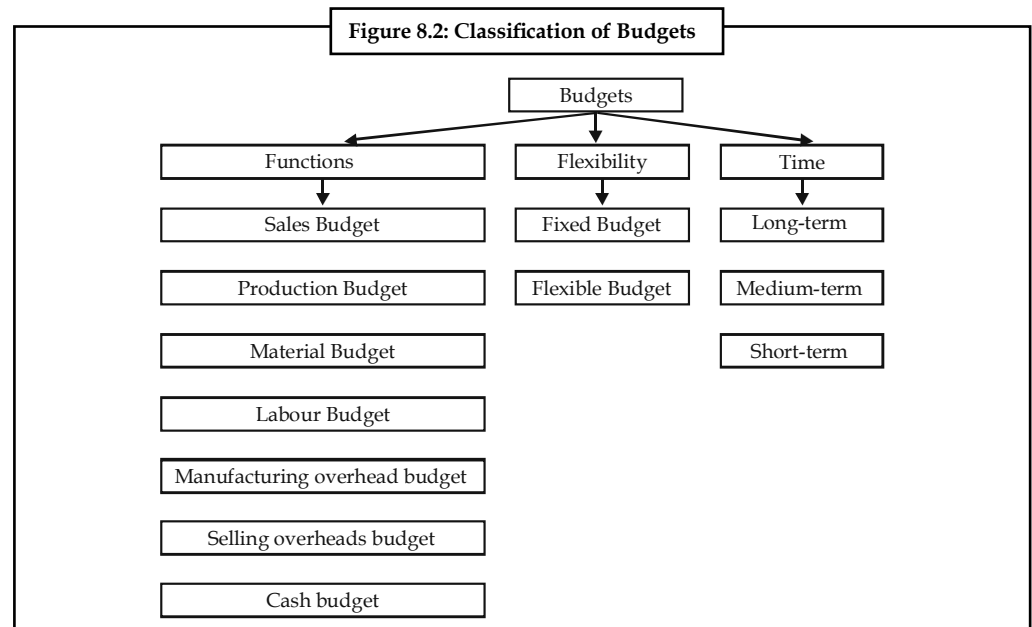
Figure 8.2: Classification of Budgets

Budgets

Functions

Flexibility

Time

Sales Budget

Production Budget

Material Budget

Labour Budget

Manufacturing overhead budget

Selling overheads budget

Cash budget

Fixed Budget

Flexible Budget

Long-term

Medium-term

Short-term